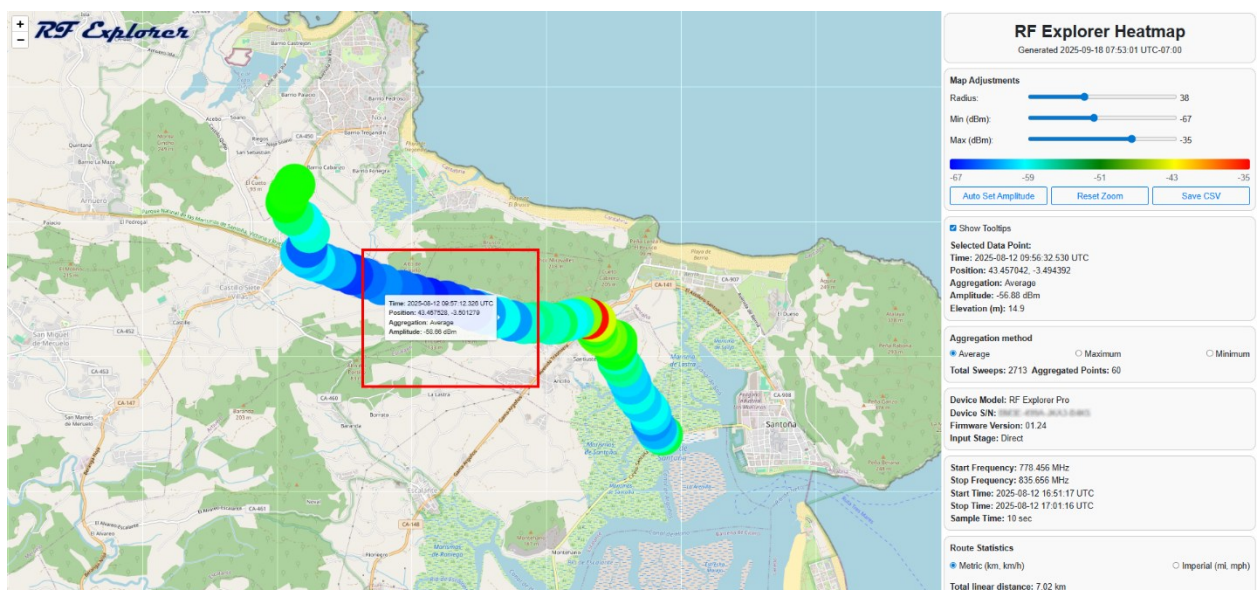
+
−
RF Explorer

Time: 2025-08-12 09:57:12.326 UTC
Position: 43.457528, -3.501279
Aggregation: Average
Amplitude: -50.86 dBm

Santoña

RF Explorer Heatmap
Generated 2025-09-18 07:53:01 UTC-07:00

Map Adjustments
Radius: 38
Min (dBm): -67
Max (dBm): -35
-67 -59 -51 -43 -35
Auto Set Amplitude
Reset Zoom
Save CSV

Show Tooltips
Selected Data Point:
Time: 2025-08-12 09:56:32.530 UTC
Position: 43.457042, -3.494392
Aggregation: Average
Amplitude: -56.88 dBm
Elevation (m): 14.9

Aggregation method
Average
Maximum
Minimum
Total Sweeps: 2713 Aggregated Points: 60

Device Model: RF Explorer Pro
Device S/N: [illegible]
Firmware Version: 01.24
Input Stage: Direct

Start Frequency: 778.456 MHz
Stop Frequency: 835.656 MHz
Start Time: 2025-08-12 16:51:17 UTC
Stop Time: 2025-08-12 17:01:16 UTC
Sample Time: 10 sec

Route Statistics
Metric (km, km/h)
Imperial (mi, mph)
Total linear distance: 7.02 km